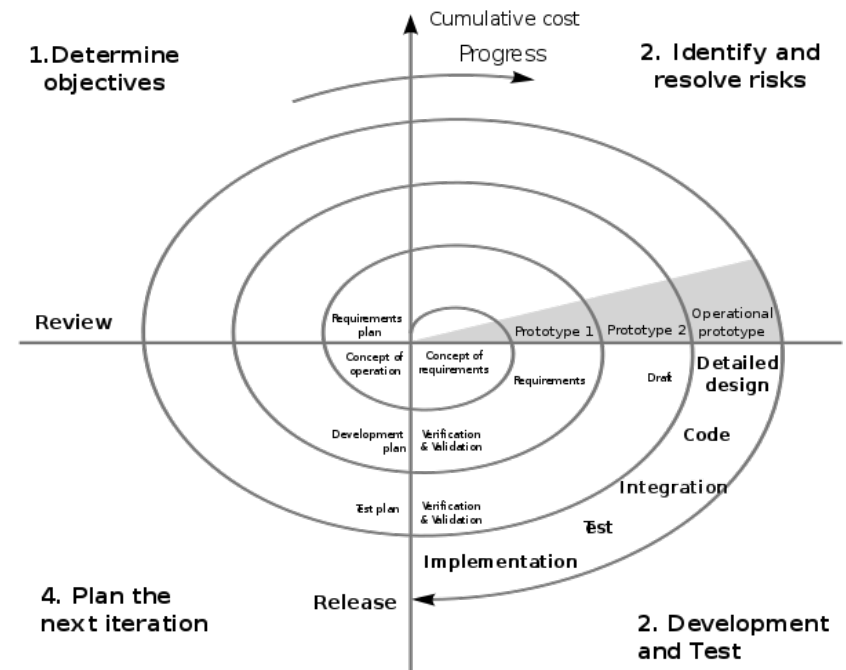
Cumulative cost

Progress

1.Determine objectives

2. Identify and resolve risks

Review

Requirements plan

Prototype 1

Prototype 2

Operational prototype

Concept of operation

Concept of requirements

Requirements

Draft

Detailed design

Development plan

Verification & Validation

Code

Integration

Test plan

Verification & Validation

Test

Implementation

Release

4. Plan the next iteration

2. Development and Test